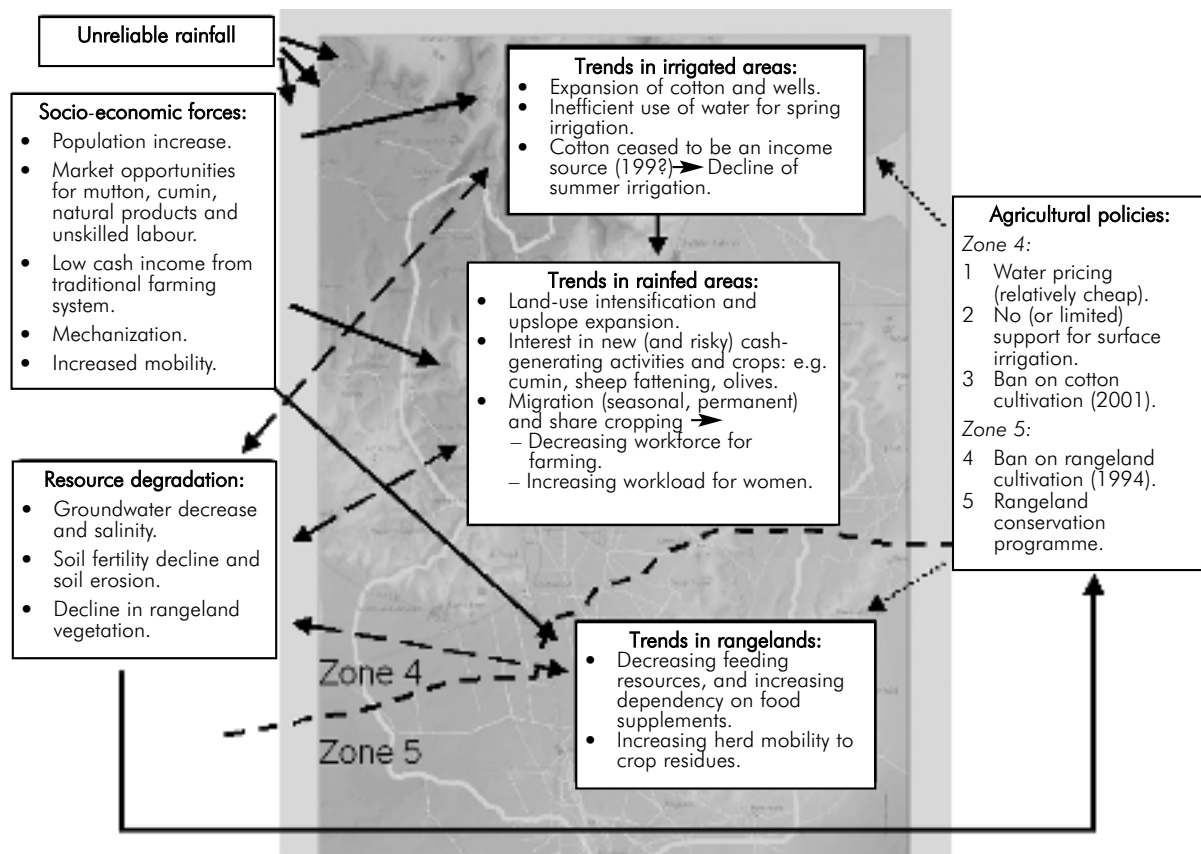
Unreliable rainfall

Socio-economic forces:
- Population increase.
- Market opportunities for mutton, cumin, natural products and unskilled labour.
- Low cash income from traditional farming system.
- Mechanization.
- Increased mobility.

Trends in irrigated areas:
- Expansion of cotton and wells.
- Inefficient use of water for spring irrigation.
- Cotton ceased to be an income source (199?) ➤ Decline of summer irrigation.

Trends in rainfed areas:
- Land-use intensification and upslope expansion.
- Interest in new (and risky) cash-generating activities and crops: e.g. cumin, sheep fattening, olives.
- Migration (seasonal, permanent) and share cropping ➤
 – Decreasing workforce for farming.
 – Increasing workload for women.

Agricultural policies:
Zone 4:
1 Water pricing (relatively cheap).
2 No (or limited) support for surface irrigation.
3 Ban on cotton cultivation (2001).
Zone 5:
4 Ban on rangeland cultivation (1994).
5 Rangeland conservation programme.

Resource degradation:
- Groundwater decrease and salinity.
- Soil fertility decline and soil erosion.
- Decline in rangeland vegetation.

Trends in rangelands:
- Decreasing feeding resources, and increasing dependency on food supplements.
- Increasing herd mobility to crop residues.

Zone 4
Zone 5